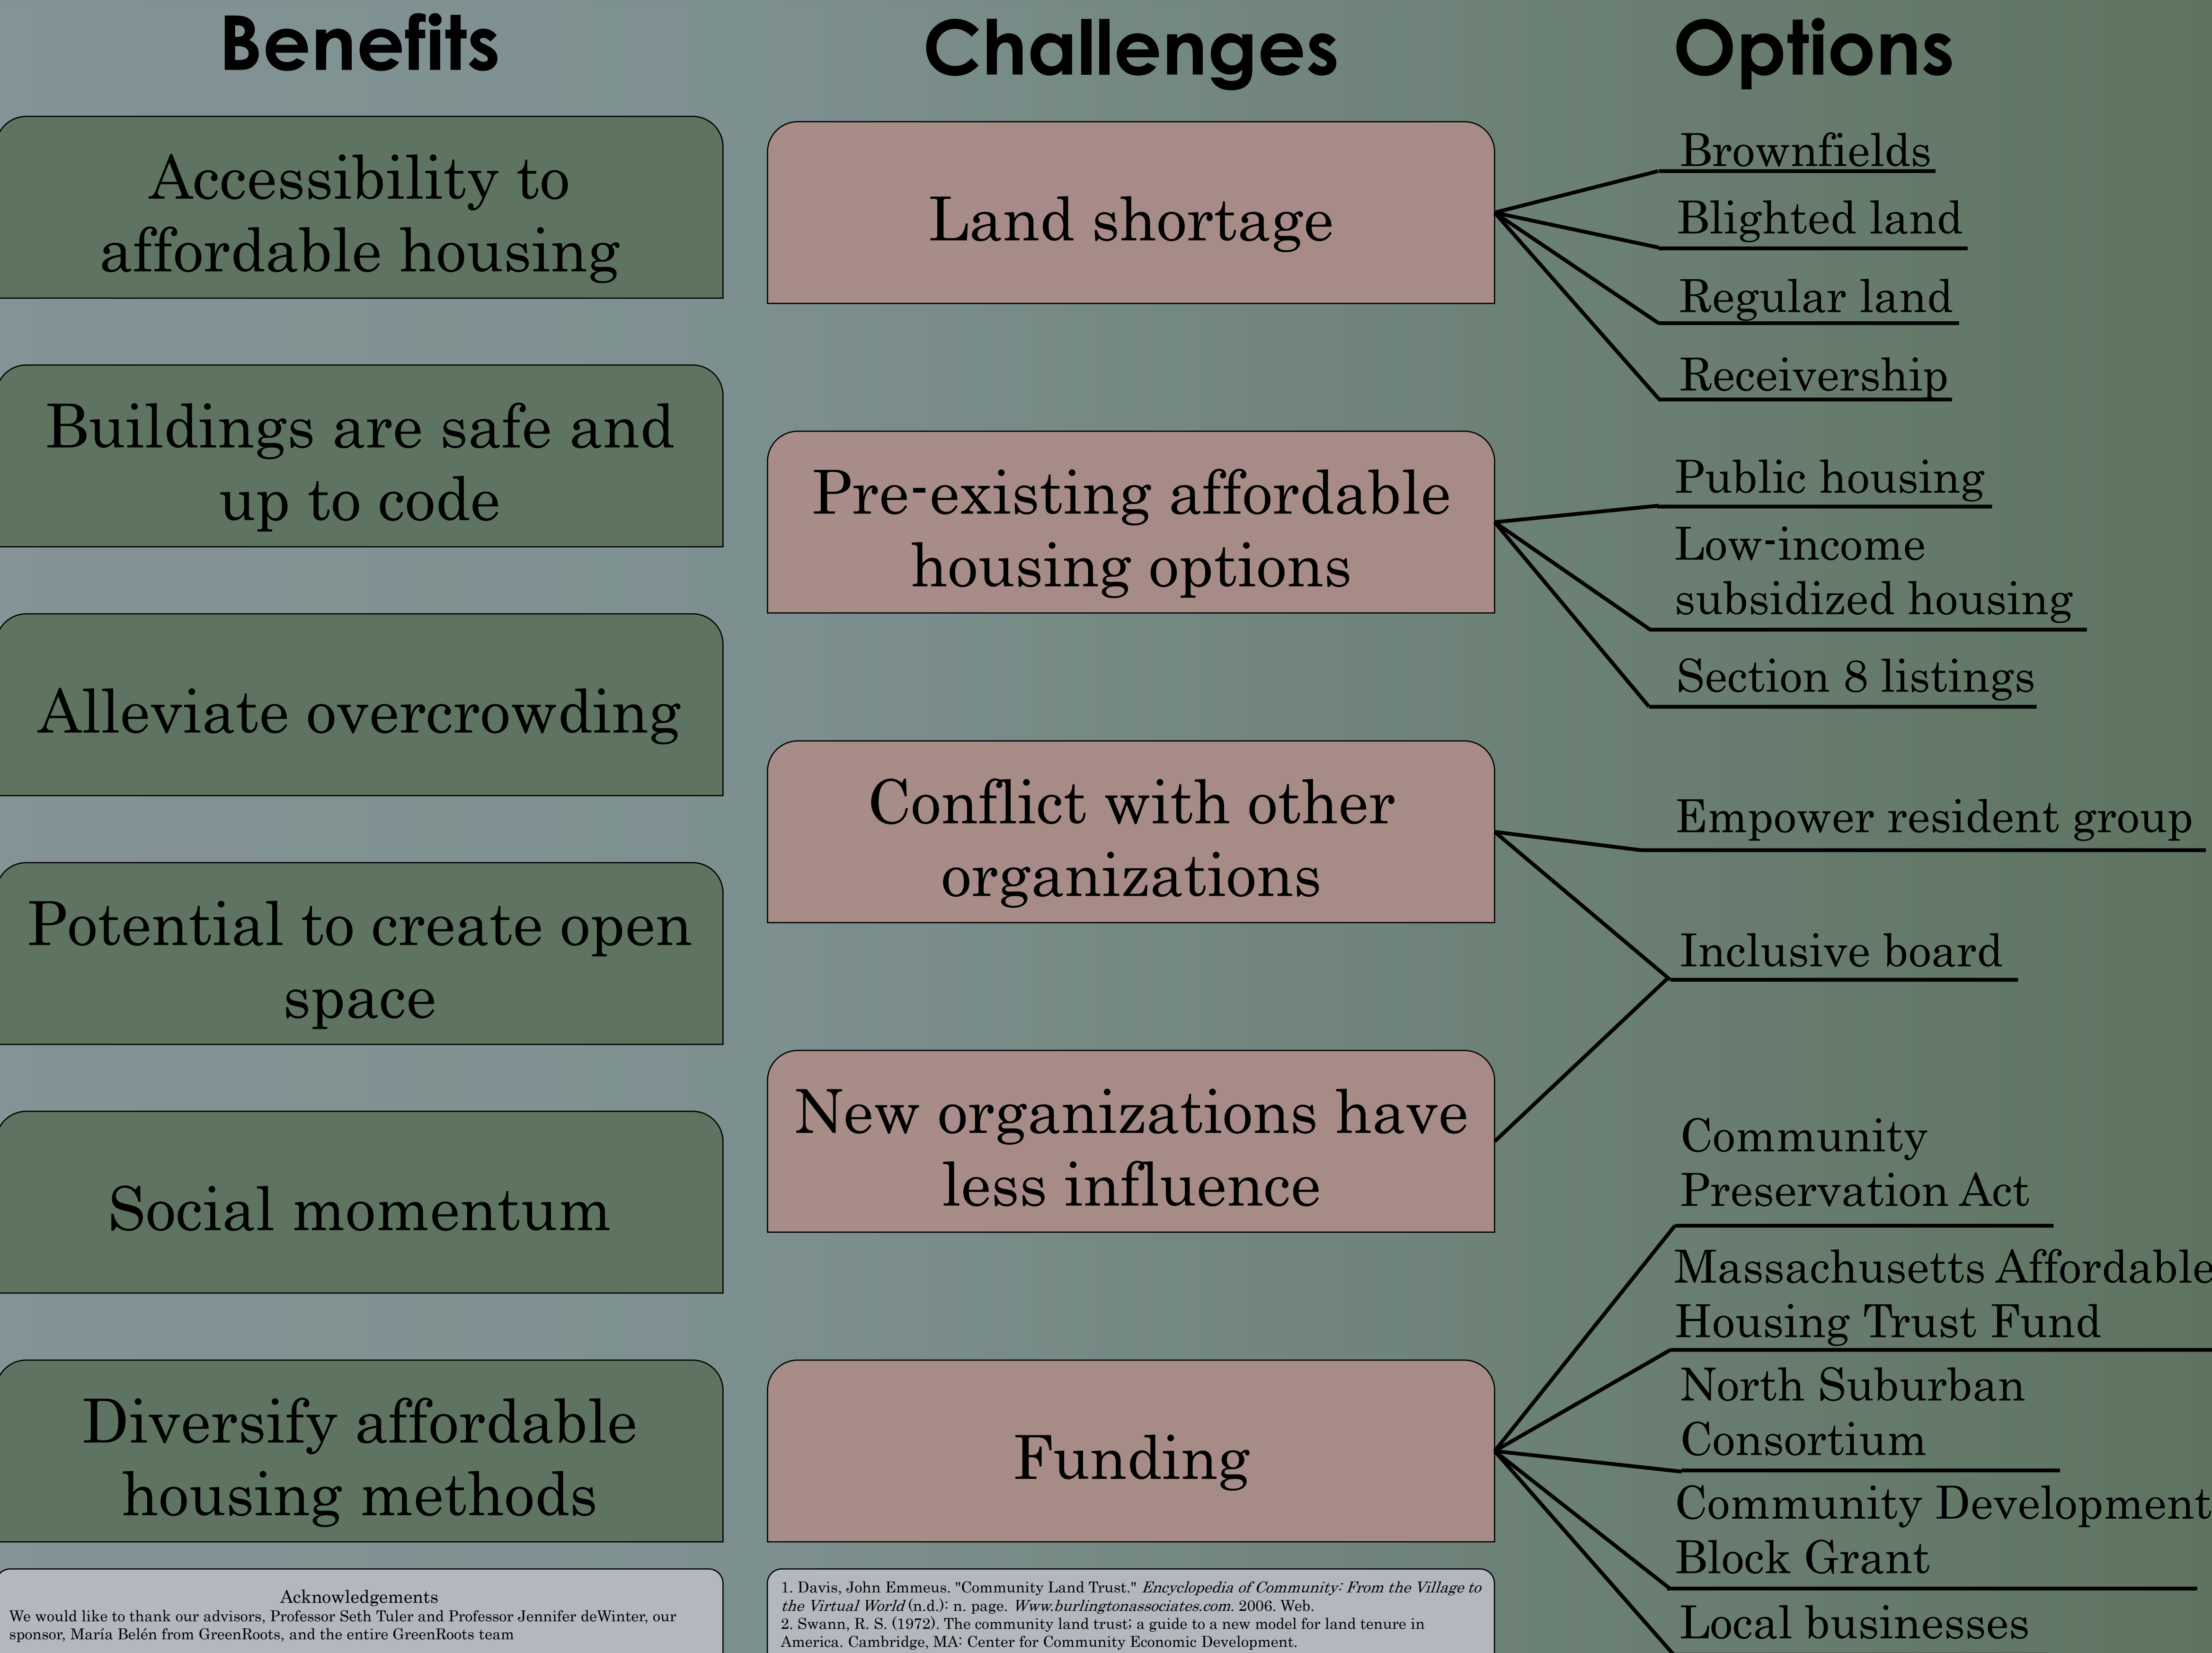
Benefits

Challenges

Options

Accessibility to affordable housing

Buildings are safe and up to code

Alleviate overcrowding

Potential to create open space

Social momentum

Diversify affordable housing methods

Land shortage

Pre-existing affordable housing options

Conflict with other organizations

New organizations have less influence

Funding

Brownfields

Blighted land

Regular land

Receivership

Public housing

Low-income subsidized housing

Section 8 listings

Empower resident group

Inclusive board

Community Preservation Act

Massachusetts Affordable Housing Trust Fund

North Suburban Consortium

Community Development Block Grant

Local businesses

Acknowledgements
We would like to thank our advisors, Professor Seth Tuler and Professor Jennifer deWinter, our sponsor, María Belén from GreenRoots, and the entire GreenRoots team

1. Davis, John Emmeus. "Community Land Trust." *Encyclopedia of Community: From the Village to the Virtual World* (n.d.): n. page. *Www.burlingtonassociates.com.* 2006. Web.
2. Swann, R. S. (1972). The community land trust; a guide to a new model for land tenure in America. Cambridge, MA: Center for Community Economic Development.